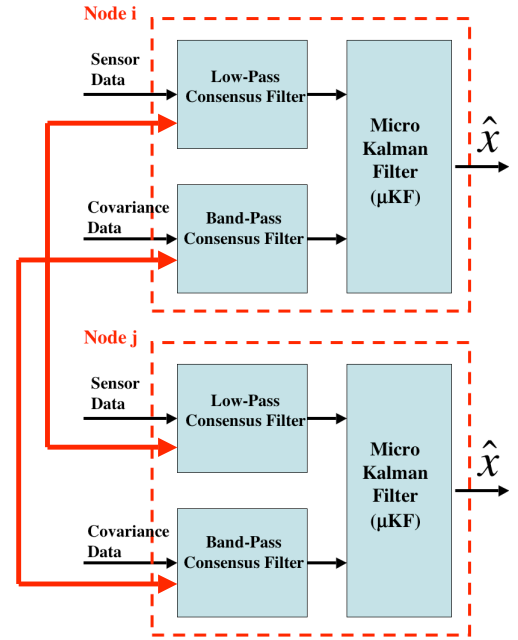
Node i

Sensor Data

Low-Pass Consensus Filter

Micro Kalman Filter (μKF)

$\hat{x}$

Covariance Data

Band-Pass Consensus Filter

Node j

Sensor Data

Low-Pass Consensus Filter

Micro Kalman Filter (μKF)

$\hat{x}$

Covariance Data

Band-Pass Consensus Filter